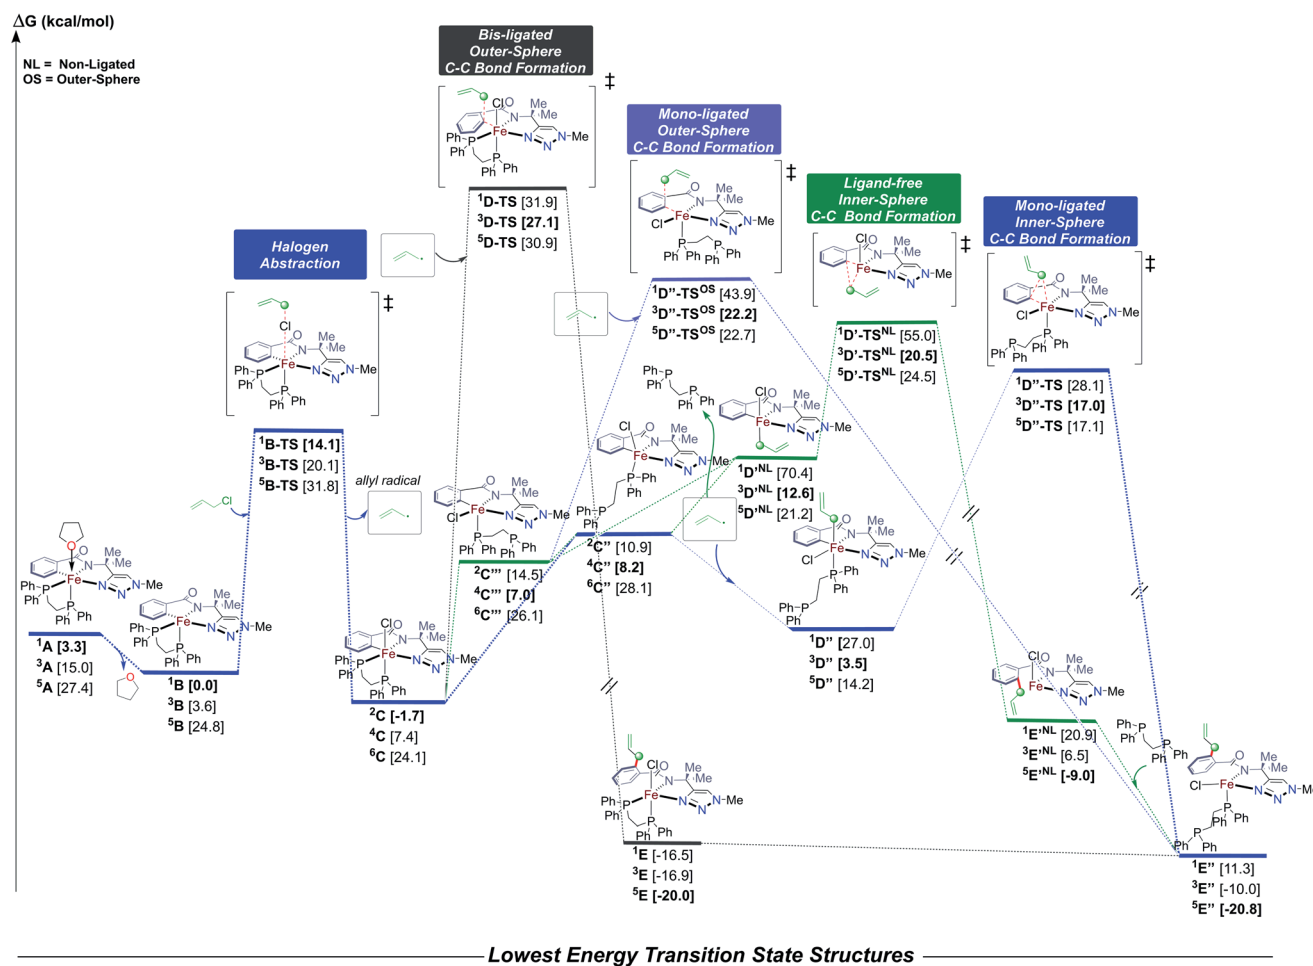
ΔG (kcal/mol)

NL = Non-Ligated
OS = Outer-Sphere

Bis-ligated Outer-Sphere C-C Bond Formation

‡

$^1$D-TS [31.9]
$^3$D-TS [27.1]
$^5$D-TS [30.9]

Mono-ligated Outer-Sphere C-C Bond Formation

‡

$^1$D''-TS$^{OS}$ [43.9]
$^3$D''-TS$^{OS}$ [22.2]
$^5$D''-TS$^{OS}$ [22.7]

Ligand-free Inner-Sphere C-C Bond Formation

‡

$^1$D'-TS$^{NL}$ [55.0]
$^3$D'-TS$^{NL}$ [20.5]
$^5$D'-TS$^{NL}$ [24.5]

Mono-ligated Inner-Sphere C-C Bond Formation

‡

$^1$D''-TS [28.1]
$^3$D''-TS [17.0]
$^5$D''-TS [17.1]

Halogen Abstraction

‡

$^1$B-TS [14.1]
$^3$B-TS [20.1]
$^5$B-TS [31.8]

allyl radical

Cl

$^1$A [3.3]
$^3$A [15.0]
$^5$A [27.4]

$^1$B [0.0]
$^3$B [3.6]
$^5$B [24.8]

$^2$C [-1.7]
$^4$C [7.4]
$^6$C [24.1]

$^2$C''' [14.5]
$^4$C''' [7.0]
$^6$C''' [26.1]

$^2$C'' [10.9]
$^4$C'' [8.2]
$^6$C'' [28.1]

$^1$D'$^{NL}$ [70.4]
$^3$D'$^{NL}$ [12.6]
$^5$D'$^{NL}$ [21.2]

$^1$D'' [27.0]
$^3$D'' [3.5]
$^5$D'' [14.2]

$^1$E [-16.5]
$^3$E [-16.9]
$^5$E [-20.0]

$^1$E'$^{NL}$ [20.9]
$^3$E'$^{NL}$ [6.5]
$^5$E'$^{NL}$ [-9.0]

$^1$E'' [11.3]
$^3$E'' [-10.0]
$^5$E'' [-20.8]

Cl O N Me Me Fe N N N-Me Ph P Ph P Ph Ph

Lowest Energy Transition State Structures